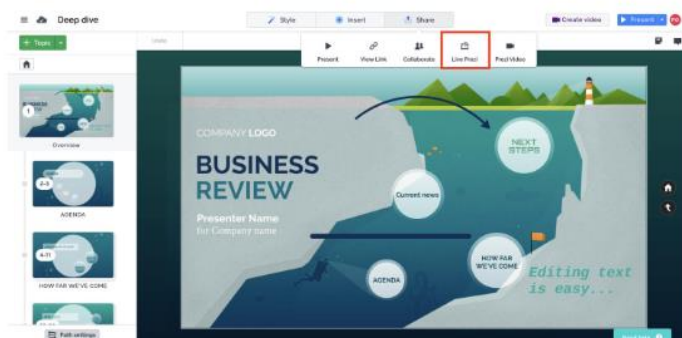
Deep dive

Style
Insert
Share

Create video
Present

+ Topic

Present
View Link
Collaborate
Live Prezi
Prezi Video

Overview
2-3
AGENDA
4-11
HOW FAR WE'VE COME

Path settings

COMPANY LOGO
BUSINESS REVIEW
Presenter Name
for Company name

NEXT STEPS
Current news
HOW FAR WE'VE COME
AGENDA

Editing text is easy...